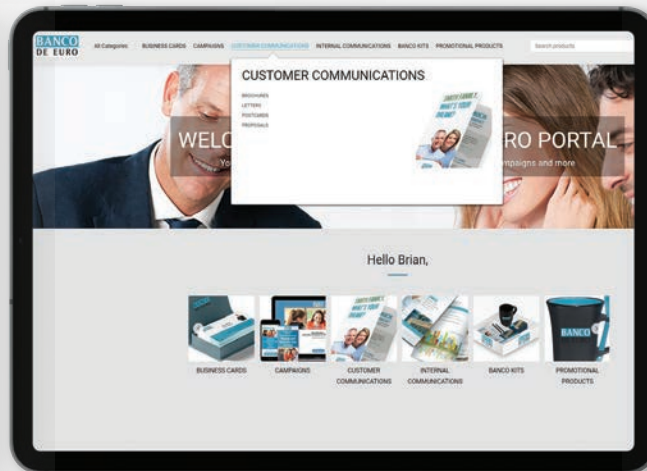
BANCO DE EURO

All Categories BUSINESS CARDS CAMPAIGNS CUSTOMER COMMUNICATIONS INTERNAL COMMUNICATIONS BANCO KITS PROMOTIONAL PRODUCTS

Search products

CUSTOMER COMMUNICATIONS

BROCHURES
LETTERS
POSTCARDS
PROPOSALS

WELC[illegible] RO PORTAL

Yo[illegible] campaigns and more

Hello Brian,

BUSINESS CARDS

CAMPAIGNS

CUSTOMER COMMUNICATIONS

INTERNAL COMMUNICATIONS

BANCO KITS

PROMOTIONAL PRODUCTS

BANCO